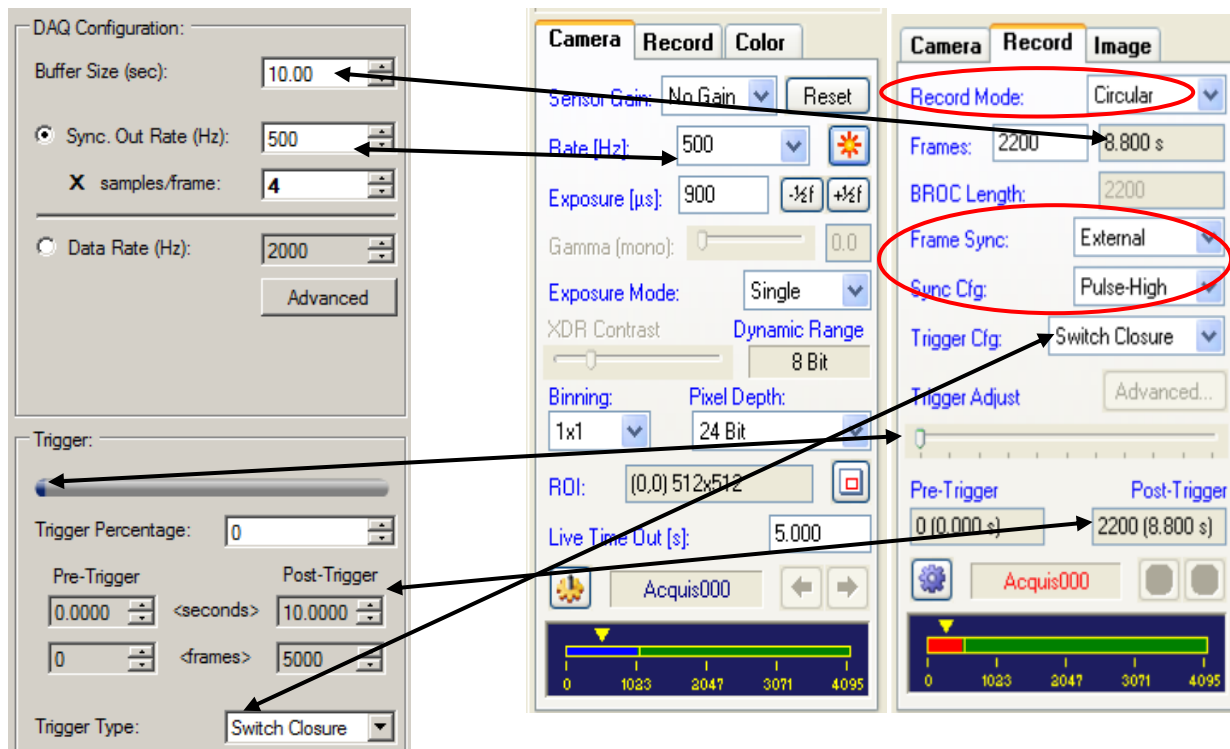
DAQ Configuration:

Buffer Size (sec): 10.00

Sync. Out Rate (Hz): 500

X samples/frame: 4

Data Rate (Hz): 2000

Advanced

Trigger:

Trigger Percentage: 0

Pre-Trigger

Post-Trigger

0.0000 <seconds> 10.0000

0 <frames> 5000

Trigger Type: Switch Closure

Camera | Record | Color

Sensor Gain: No Gain | Reset

Rate [Hz]: 500

Exposure [µs]: 900 | -½f | +½f

Gamma (mono): 0.0

Exposure Mode: Single

XDR Contrast

Dynamic Range

8 Bit

Binning: 1x1

Pixel Depth: 24 Bit

ROI: (0,0) 512x512

Live Time Out [s]: 5.000

Acquis000

0 1023 2047 3071 4095

Camera | Record | Image

Record Mode: Circular

Frames: 2200 | 8.800 s

BROC Length: 2200

Frame Sync: External

Sync Cfg: Pulse-High

Trigger Cfg: Switch Closure

Trigger Adjust

Advanced...

Pre-Trigger

Post-Trigger

0 (0.000 s)

2200 (8.800 s)

Acquis000

0 1023 2047 3071 4095